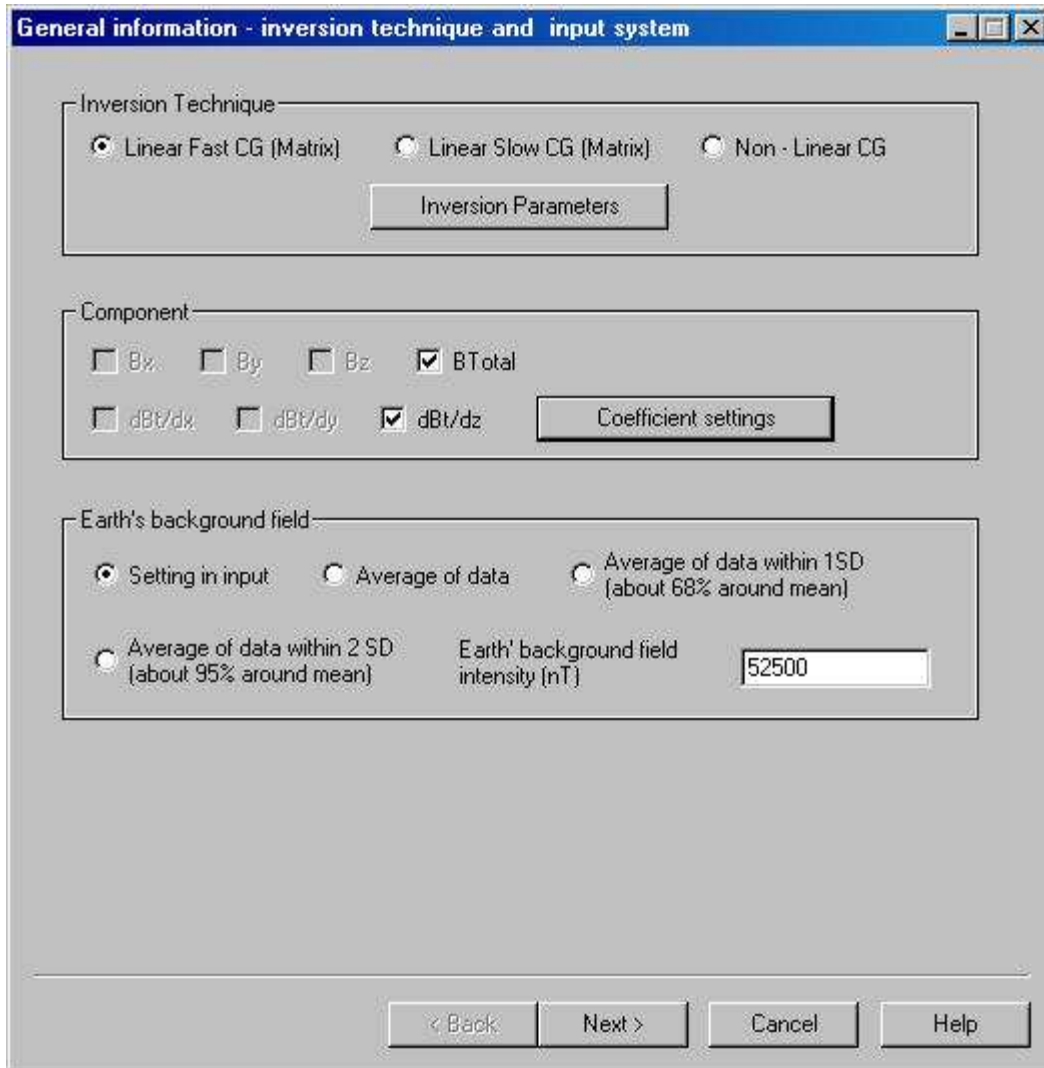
General information - inversion technique and input system

Inversion Technique

Linear Fast CG (Matrix)

Linear Slow CG (Matrix)

Non - Linear CG

Inversion Parameters

Component

Bx

By

Bz

BTotal

dBt/dx

dBt/dy

dBt/dz

Coefficient settings

Earth's background field

Setting in input

Average of data

Average of data within 1SD (about 68% around mean)

Average of data within 2 SD (about 95% around mean)

Earth' background field intensity (nT)

52500

< Back

Next >

Cancel

Help